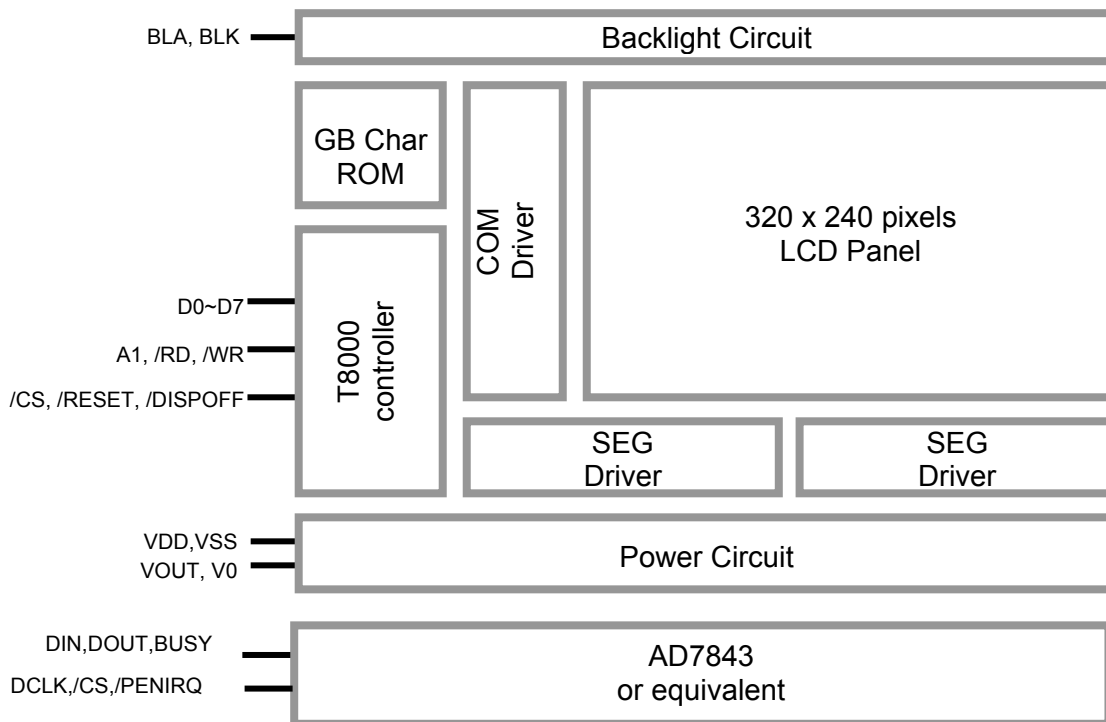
BLA, BLK
Backlight Circuit

GB Char ROM

COM Driver

320 x 240 pixels LCD Panel

D0~D7
A1, /RD, /WR
/CS, /RESET, /DISPOFF

T8000 controller

SEG Driver

SEG Driver

VDD,VSS
VOUT, V0
Power Circuit

DIN,DOUT,BUSY
DCLK,/CS,/PENIRQ
AD7843 or equivalent